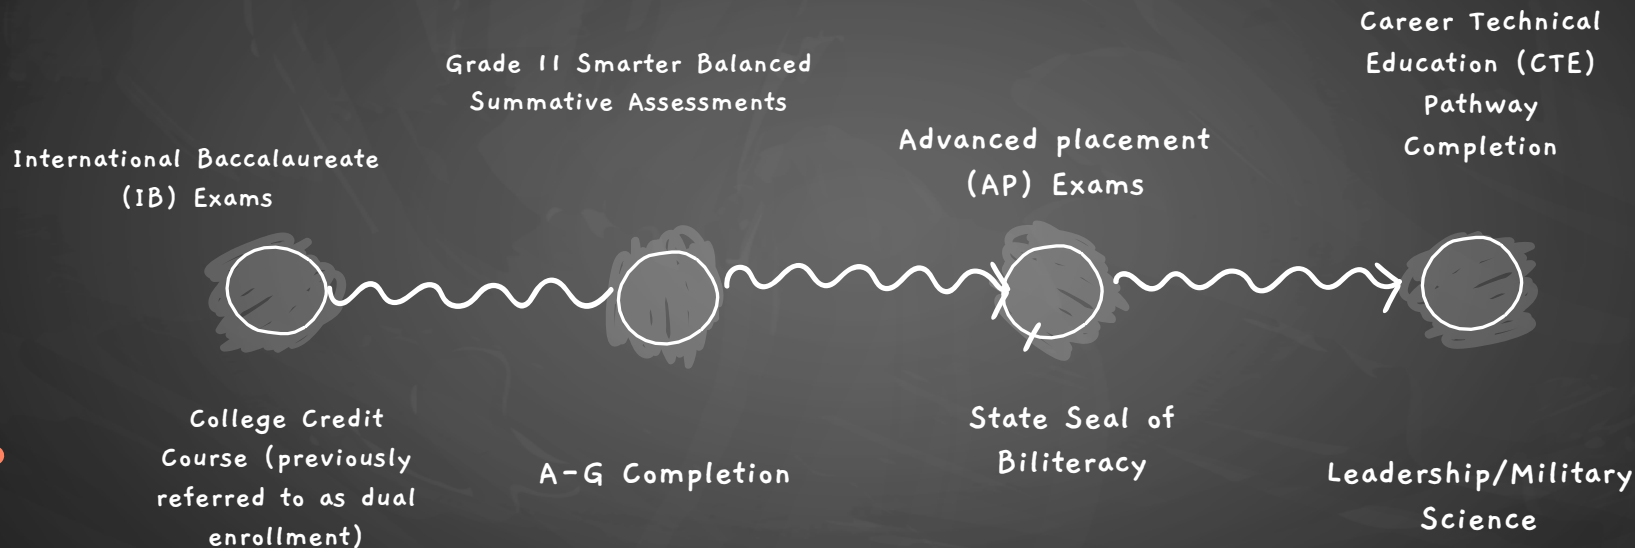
Career Technical Education (CTE) Pathway Completion

Grade 11 Smarter Balanced Summative Assessments

Advanced placement (AP) Exams

International Baccalaureate (IB) Exams

College Credit Course (previously referred to as dual enrollment)

A-G Completion

State Seal of Biliteracy

Leadership/Military Science